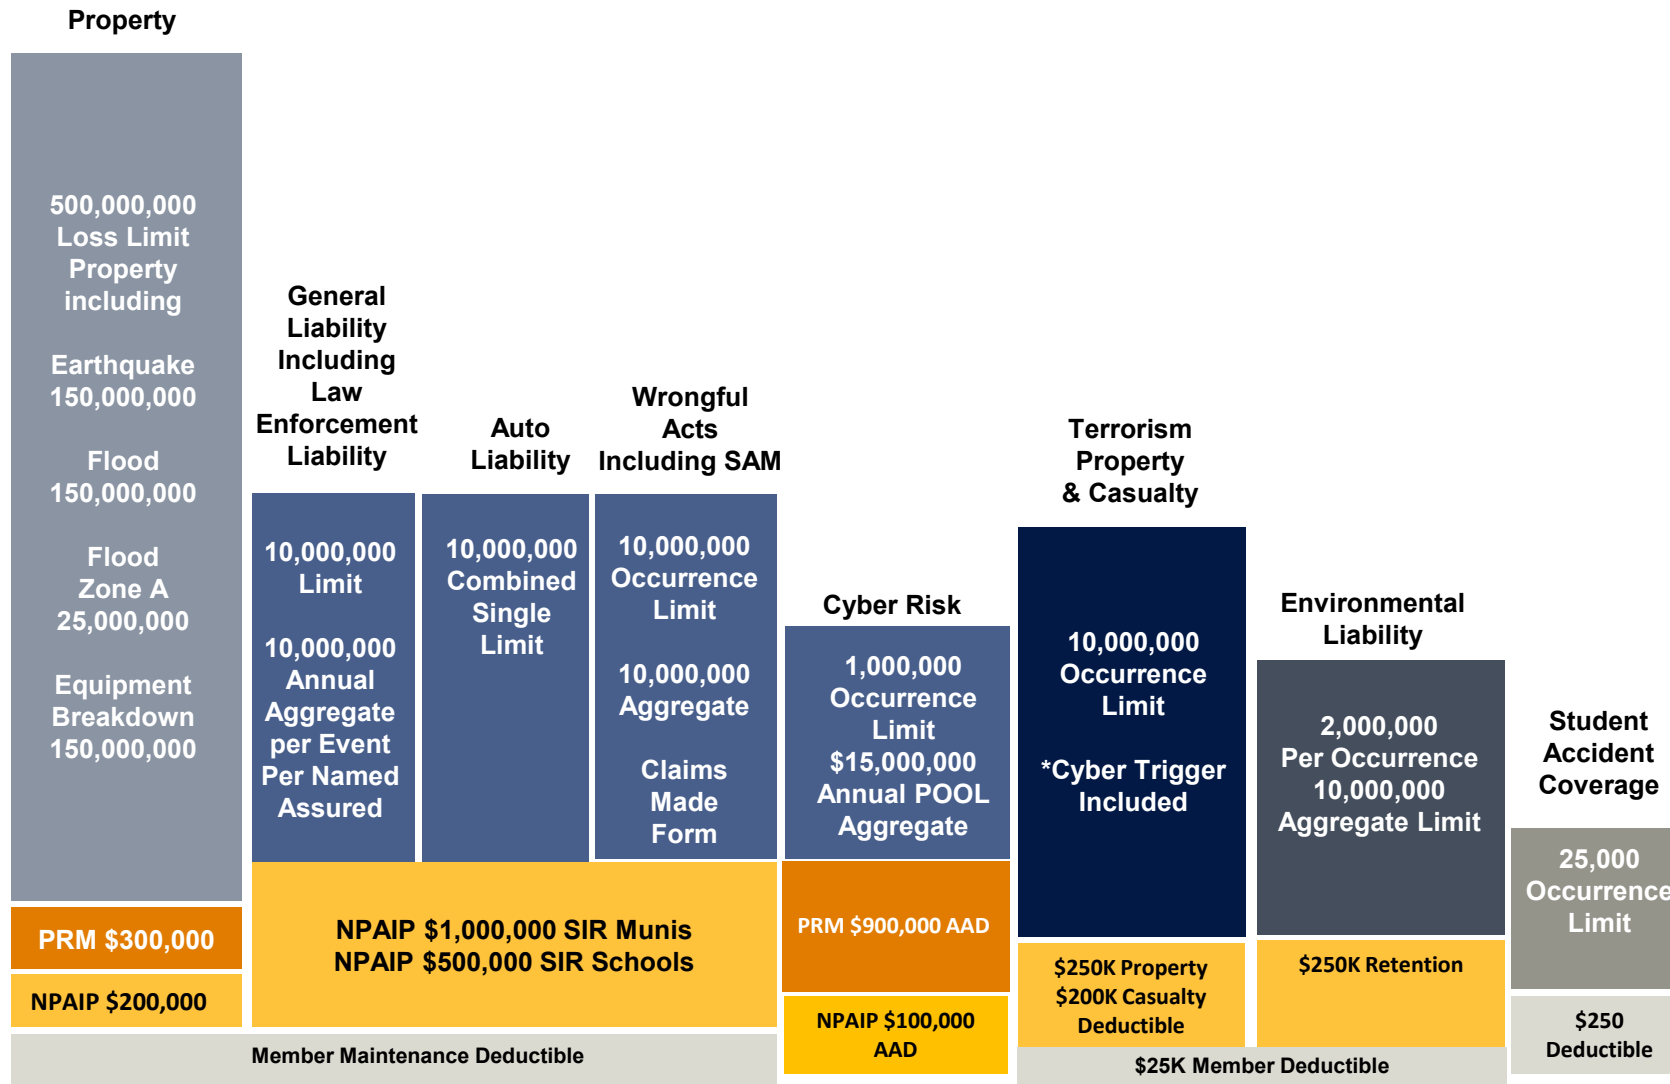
Property

500,000,000 Loss Limit Property including

Earthquake 150,000,000

Flood 150,000,000

Flood Zone A 25,000,000

Equipment Breakdown 150,000,000

PRM $300,000

NPAIP $200,000

General Liability Including Law Enforcement Liability

10,000,000 Limit

10,000,000 Annual Aggregate per Event Per Named Assured

Auto Liability

10,000,000 Combined Single Limit

Wrongful Acts Including SAM

10,000,000 Occurrence Limit

10,000,000 Aggregate

Claims Made Form

NPAIP $1,000,000 SIR Munis
NPAIP $500,000 SIR Schools

Member Maintenance Deductible

Cyber Risk

1,000,000 Occurrence Limit $15,000,000 Annual POOL Aggregate

PRM $900,000 AAD

NPAIP $100,000 AAD

Terrorism Property & Casualty

10,000,000 Occurrence Limit

*Cyber Trigger Included

$250K Property $200K Casualty Deductible

Environmental Liability

2,000,000 Per Occurrence 10,000,000 Aggregate Limit

$250K Retention

$25K Member Deductible

Student Accident Coverage

25,000 Occurrence Limit

$250 Deductible